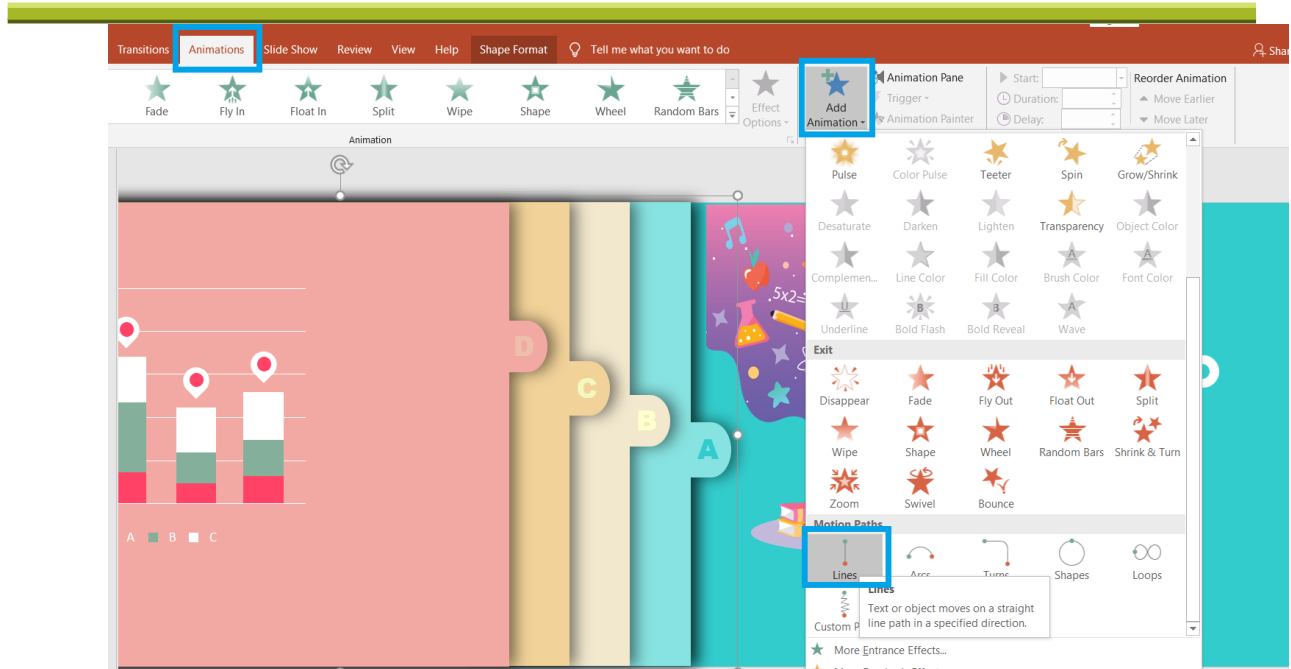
Transitions Animations Slide Show Review View Help Shape Format Tell me what you want to do

Shar

Fade Fly In Float In Split Wipe Shape Wheel Random Bars

Effect Options

Add Animation

Animation Pane

Trigger

Animation Painter

Start:

Duration:

Delay:

Reorder Animation

Move Earlier

Move Later

Animation

Pulse Color Pulse Teeter Spin Grow/Shrink

Desaturate Darken Lighten Transparency Object Color

Complemen... Line Color Fill Color Brush Color Font Color

Underline Bold Flash Bold Reveal Wave

Exit

Disappear Fade Fly Out Float Out Split

Wipe Shape Wheel Random Bars Shrink & Turn

Zoom Swivel Bounce

Motion Paths

Lines Arcs Turns Shapes Loops

Custom P

Lines

Text or object moves on a straight line path in a specified direction.

More Entrance Effects...

D

C

B

A

$5x2=$

A B C